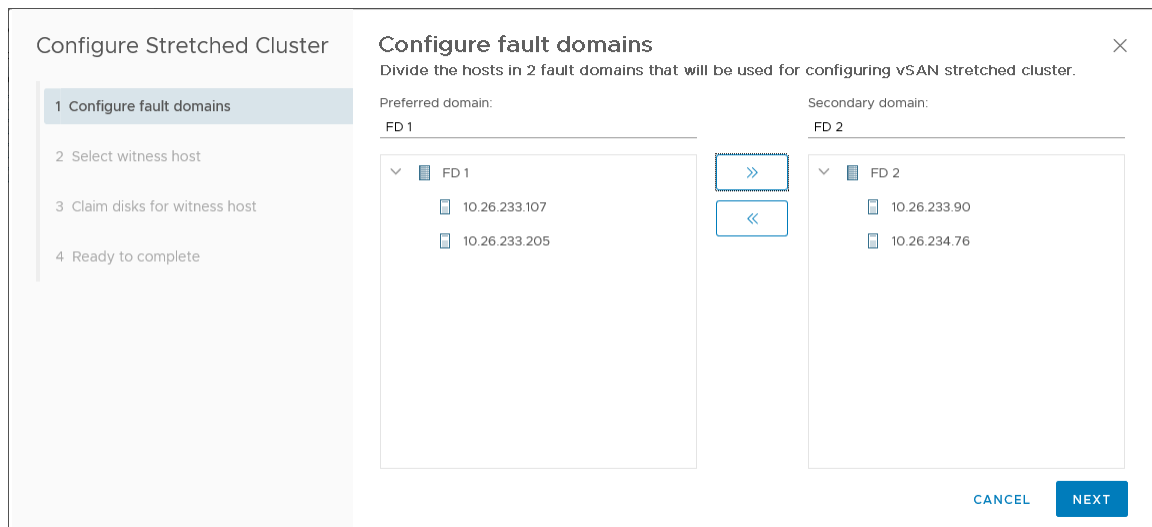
Configure Stretched Cluster

1 Configure fault domains

2 Select witness host

3 Claim disks for witness host

4 Ready to complete

Configure fault domains

Divide the hosts in 2 fault domains that will be used for configuring vSAN stretched cluster.

Preferred domain:

FD 1

FD 1

10.26.233.107

10.26.233.205

»

«

Secondary domain:

FD 2

FD 2

10.26.233.90

10.26.234.76

CANCEL

NEXT